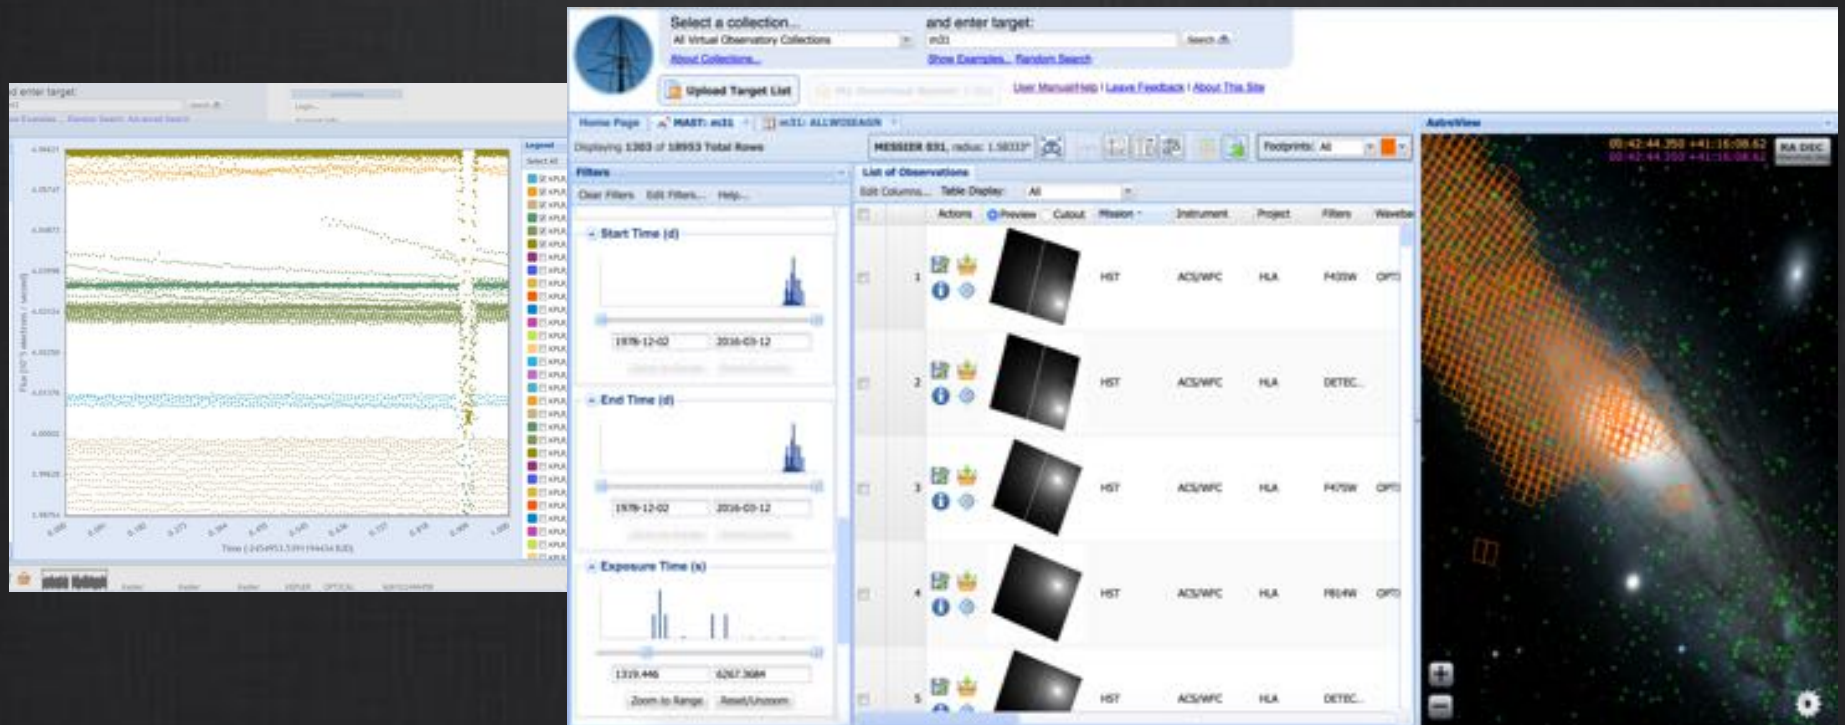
d enter target:

Select a collection...

All Virtual Observatory Collections

About Collections...

and enter target:

m31

Search

Show Examples... Random Search

Upload Target List

User Manual/Help | Leave Feedback | About This Site

Home Page

MAST: m31

m31: ALLWISEAGN

Displaying 1303 of 18953 Total Rows

MESSIER 031, radius: 1.58333°

Footprints: All

AstroView

Filters

Clear Filters Edit Filters... Help...

Start Time (d)

1978-12-02

2016-03-12

End Time (d)

1978-12-02

2016-03-12

Exposure Time (s)

1319.446

6267.3684

Zoom to Range

Reset/Unzoom

List of Observations

Edit Columns... Table Display: All

| | | Actions | Preview Cutout | Mission | Instrument | Project | Filters | Waveba |
|---|---|---|---|---|---|---|---|---|
| | 1 | | | HST | ACS/WFC | HLA | F435W | OPTI |
| | 2 | | | HST | ACS/WFC | HLA | DETEC... | |
| | 3 | | | HST | ACS/WFC | HLA | F475W | OPTI |
| | 4 | | | HST | ACS/WFC | HLA | F814W | OPTI |
| | 5 | | | HST | ACS/WFC | HLA | DETEC... | |

00:42:44.350 +41:16:08.62

RA DEC

Legend

Select All

KPLR

Time (2454953.53919 ... BJD)